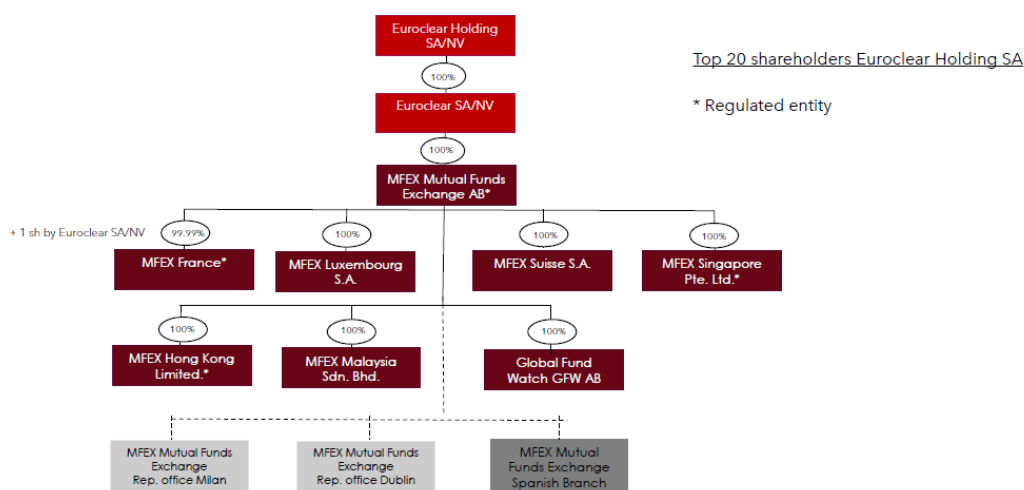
Euroclear Holding SA/NV

100%

Euroclear SA/NV

100%

MFEX Mutual Funds Exchange AB*

Top 20 shareholders Euroclear Holding SA

* Regulated entity

+ 1 sh by Euroclear SA/NV

99.99%

MFEX France*

100%

MFEX Luxembourg S.A.

100%

MFEX Suisse S.A.

100%

MFEX Singapore Pte. Ltd.*

100%

MFEX Hong Kong Limited.*

100%

MFEX Malaysia Sdn. Bhd.

100%

Global Fund Watch GFW AB

MFEX Mutual Funds Exchange Rep. office Milan

MFEX Mutual Funds Exchange Rep. office Dublin

MFEX Mutual Funds Exchange Spanish Branch